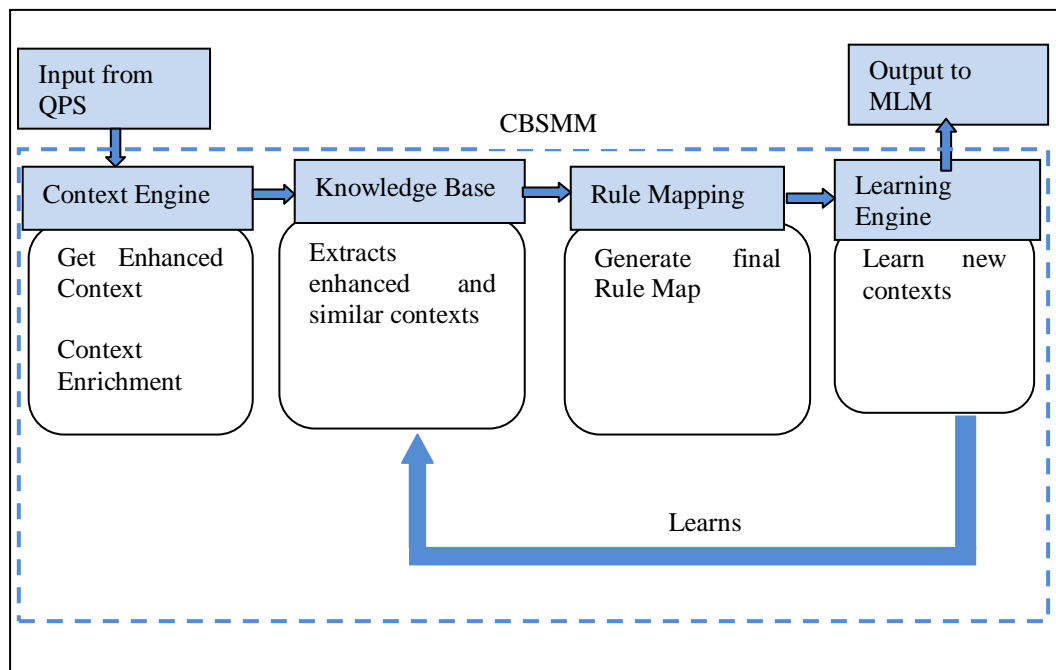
Input from QPS

Output to MLM

CBSMM

Context Engine

Get Enhanced Context

Context Enrichment

Knowledge Base

Extracts enhanced and similar contexts

Rule Mapping

Generate final Rule Map

Learning Engine

Learn new contexts

Learns